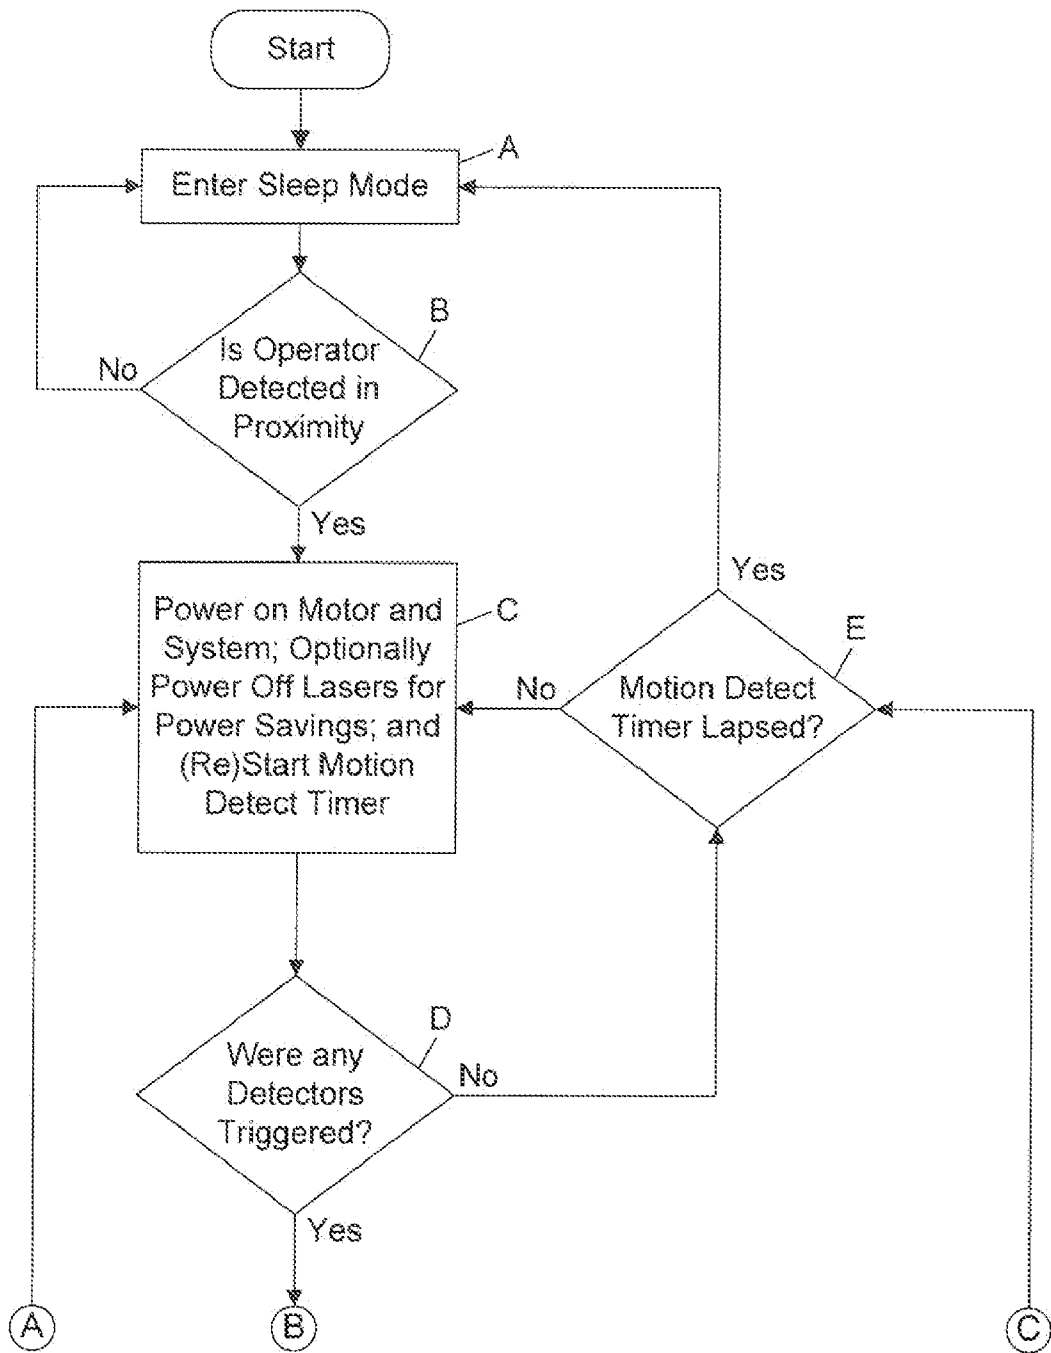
Start

Enter Sleep Mode

A

No

Is Operator Detected in Proximity

B

Yes

Power on Motor and System; Optionally Power Off Lasers for Power Savings; and (Re)Start Motion Detect Timer

C

Yes

No

Motion Detect Timer Lapsed?

E

Were any Detectors Triggered?

D

No

Yes

A

B

C